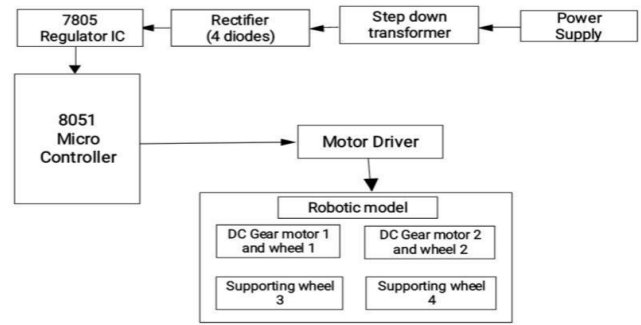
Power Supply

Step down transformer

Rectifier (4 diodes)

7805 Regulator IC

8051 Micro Controller

Motor Driver

Robotic model

DC Gear motor 1 and wheel 1

DC Gear motor 2 and wheel 2

Supporting wheel 3

Supporting wheel 4